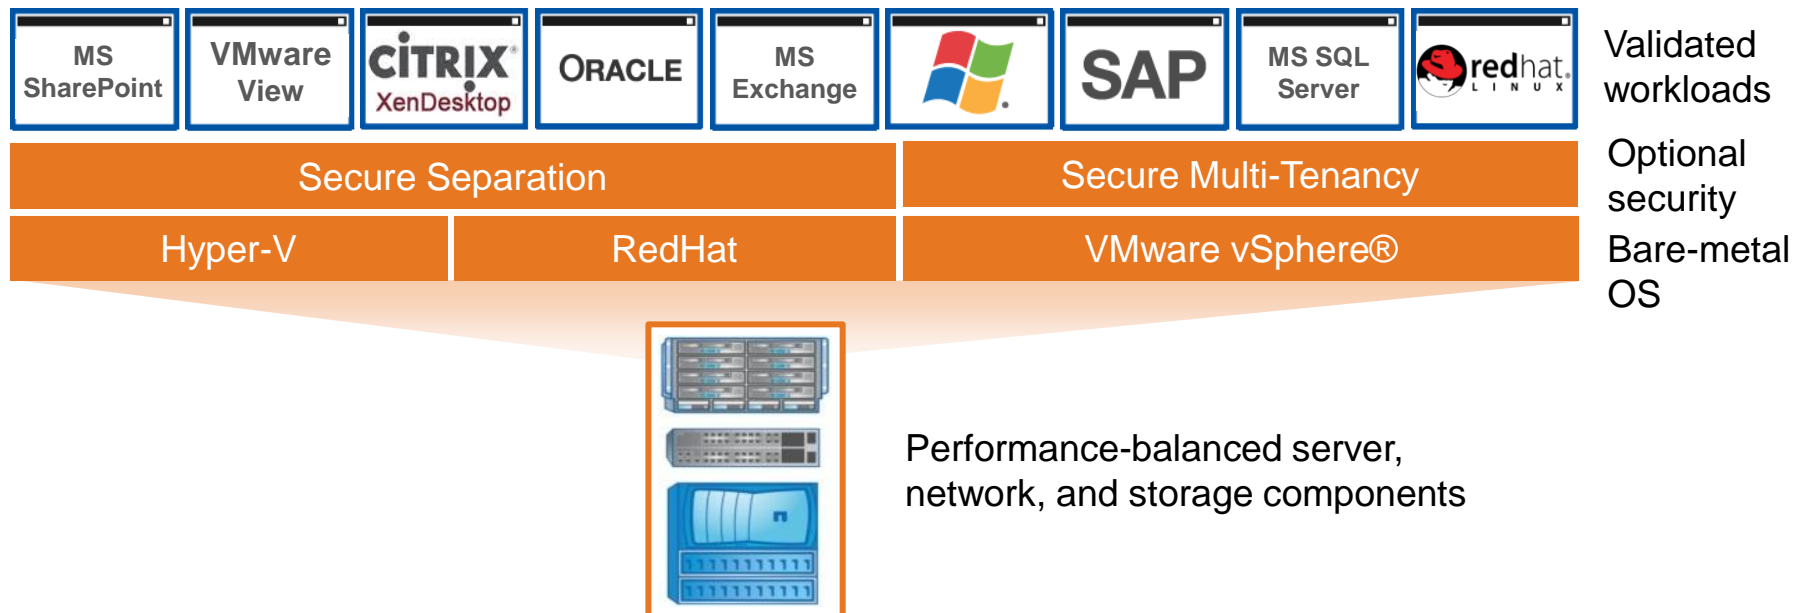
MS SharePoint

VMware View

CiTRIX XenDesktop

ORACLE

MS Exchange

SAP

MS SQL Server

redhat. LINUX

Validated workloads

Secure Separation

Secure Multi-Tenancy

Optional security

Hyper-V

RedHat

VMware vSphere®

Bare-metal OS

Performance-balanced server, network, and storage components